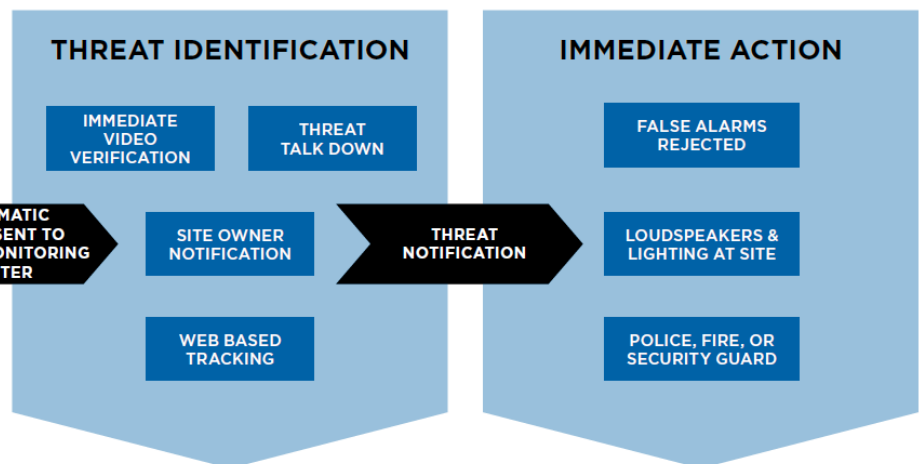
THREAT IDENTIFICATION

IMMEDIATE VIDEO VERIFICATION

THREAT TALK DOWN

MATIC SENT TO ONITORING TER

SITE OWNER NOTIFICATION

WEB BASED TRACKING

THREAT NOTIFICATION

IMMEDIATE ACTION

FALSE ALARMS REJECTED

LOUDSPEAKERS & LIGHTING AT SITE

POLICE, FIRE, OR SECURITY GUARD